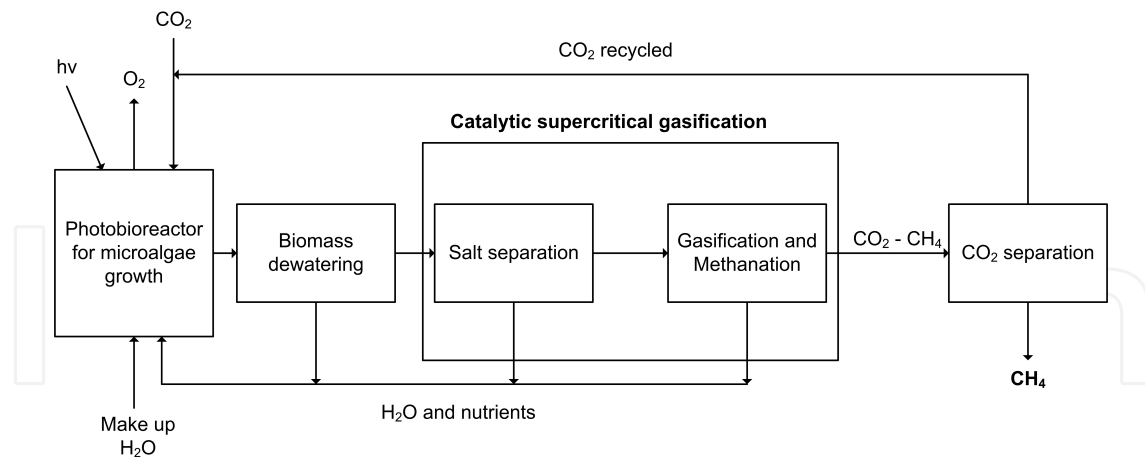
$CO_2$

$CO_2$ recycled

hv

$O_2$

**Catalytic supercritical gasification**

Photobioreactor for microalgae growth

Biomass dewatering

Salt separation

Gasification and Methanation

$CO_2$ - $CH_4$

$CO_2$ separation

**$CH_4$**

$H_2O$ and nutrients

Make up $H_2O$